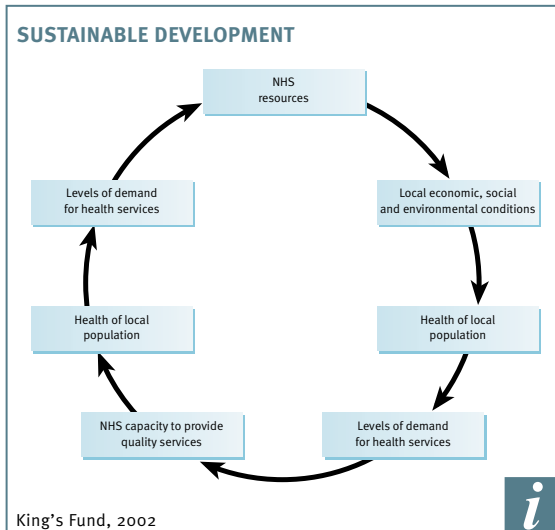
SUSTAINABLE DEVELOPMENT

NHS resources

Local economic, social and environmental conditions

Health of local population

Levels of demand for health services

NHS capacity to provide quality services

Health of local population

Levels of demand for health services

King's Fund, 2002

i